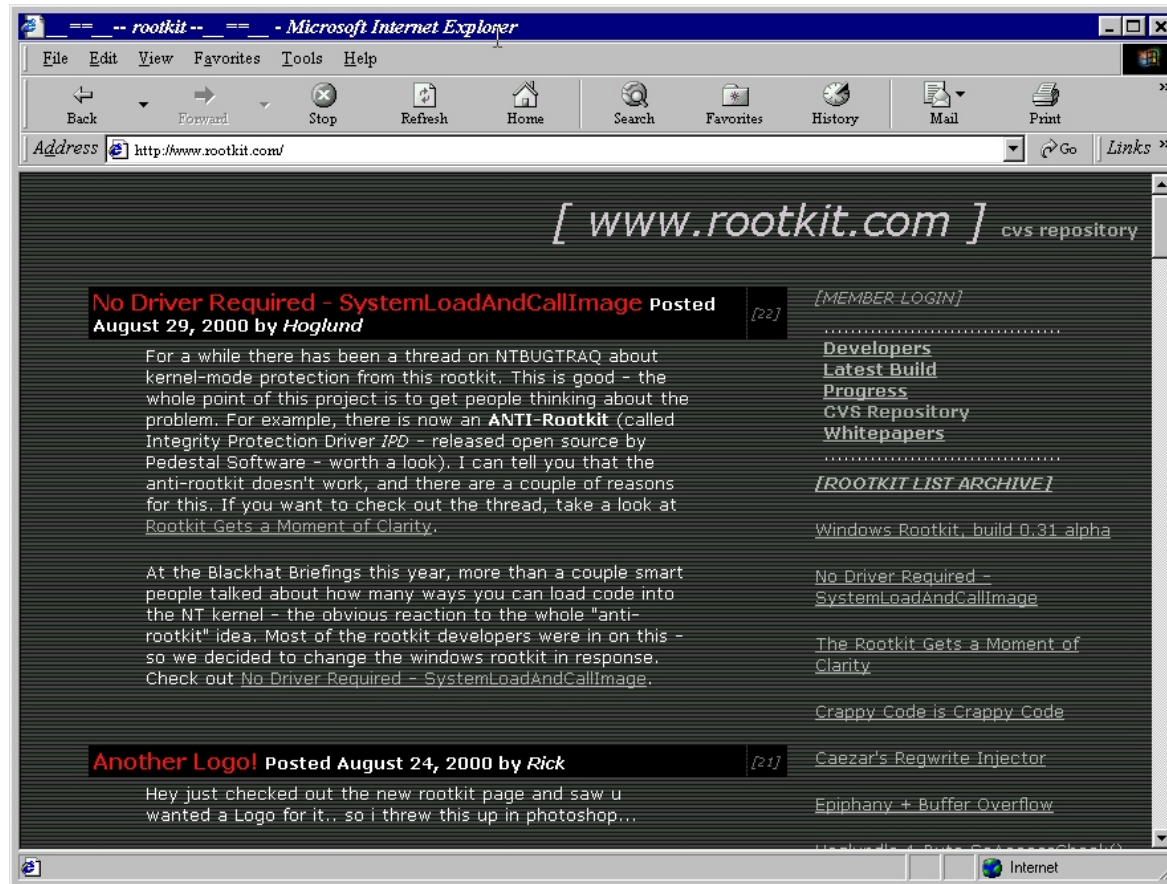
__==__-- rootkit --__==__ - Microsoft Internet Explorer

File Edit View Favorites Tools Help

Back Forward Stop Refresh Home Search Favorites History Mail Print

Address http://www.rootkit.com/ Go Links

[ www.rootkit.com ] cvs repository

No Driver Required - SystemLoadAndCallImage Posted August 29, 2000 by Hoglund [22]

For a while there has been a thread on NTBUGTRAQ about kernel-mode protection from this rootkit. This is good - the whole point of this project is to get people thinking about the problem. For example, there is now an ANTI-Rootkit (called Integrity Protection Driver IPD - released open source by Pedestal Software - worth a look). I can tell you that the anti-rootkit doesn't work, and there are a couple of reasons for this. If you want to check out the thread, take a look at Rootkit Gets a Moment of Clarity.

At the Blackhat Briefings this year, more than a couple smart people talked about how many ways you can load code into the NT kernel - the obvious reaction to the whole "anti-rootkit" idea. Most of the rootkit developers were in on this - so we decided to change the windows rootkit in response. Check out No Driver Required - SystemLoadAndCallImage.

Another Logo! Posted August 24, 2000 by Rick [21]

Hey just checked out the new rootkit page and saw u wanted a Logo for it.. so i threw this up in photoshop...

[MEMBER LOGIN]

Developers
Latest Build
Progress
CVS Repository
Whitepapers

[ROOTKIT LIST ARCHIVE]

Windows Rootkit, build 0.31 alpha

No Driver Required - SystemLoadAndCallImage

The Rootkit Gets a Moment of Clarity

Crappy Code is Crappy Code

Caezar's Regwrite Injector

Epiphany + Buffer Overflow

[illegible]

Internet